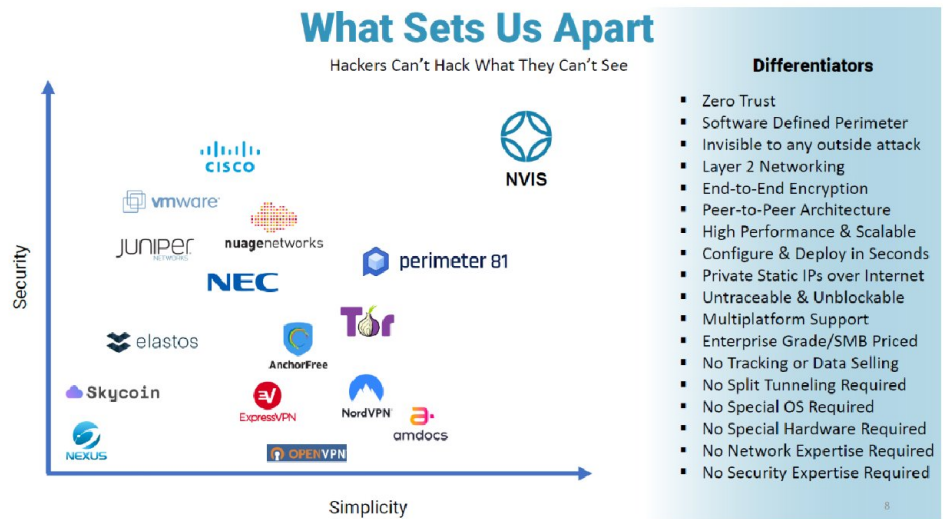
What Sets Us Apart

Hackers Can't Hack What They Can't See

CISCO
vmware
nuagenetworks
JUNIPER NETWORKS
NEC
NVIS
perimeter 81
Tor
elastos
AnchorFree
Skycoin
ExpressVPN
NordVPN
amdocs
NEXUS
OPENVPN

Security

Simplicity

Differentiators

- Zero Trust
- Software Defined Perimeter
- Invisible to any outside attack
- Layer 2 Networking
- End-to-End Encryption
- Peer-to-Peer Architecture
- High Performance & Scalable
- Configure & Deploy in Seconds
- Private Static IPs over Internet
- Untraceable & Unblockable
- Multiplatform Support
- Enterprise Grade/SMB Priced
- No Tracking or Data Selling
- No Split Tunneling Required
- No Special OS Required
- No Special Hardware Required
- No Network Expertise Required
- No Security Expertise Required

8